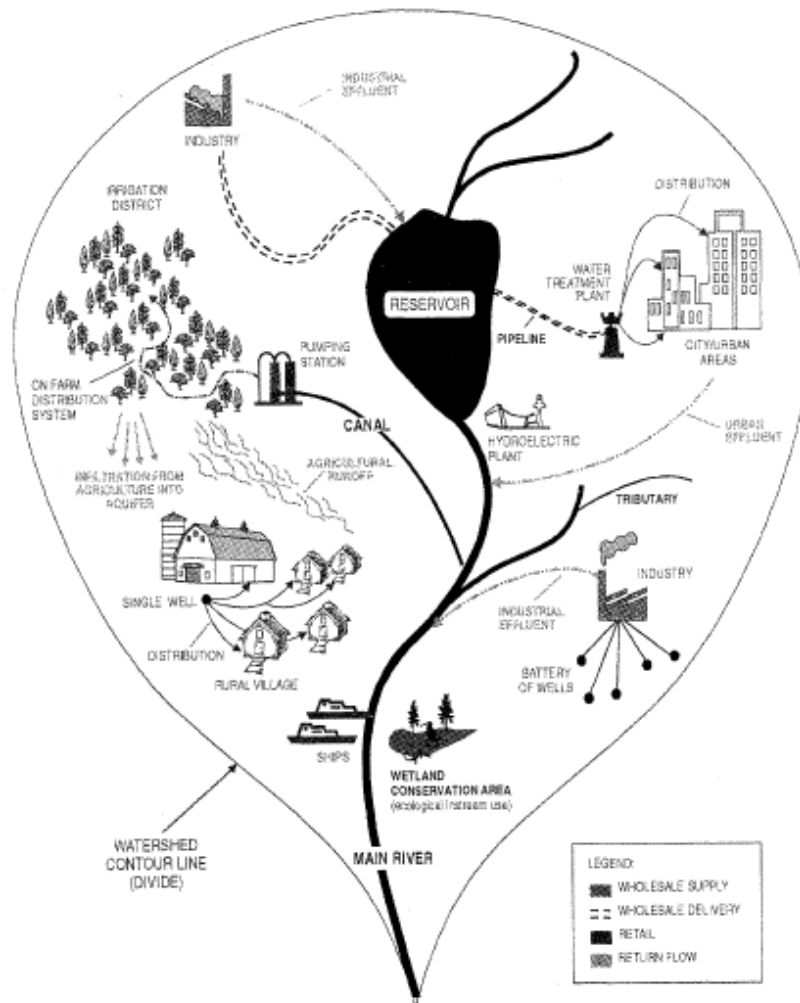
INDUSTRIAL EFFLUENT

INDUSTRY

IRRIGATION DISTRICT

DISTRIBUTION

WATER TREATMENT PLANT

RESERVOIR

PIPELINE

CITY/URBAN AREAS

PUMPING STATION

ON FARM DISTRIBUTION SYSTEM

CANAL

HYDROELECTRIC PLANT

URBAN EFFLUENT

INFILTRATION FROM AGRICULTURE INTO AQUIFER

AGRICULTURAL RUNOFF

TRIBUTARY

INDUSTRY

SINGLE WELL

INDUSTRIAL EFFLUENT

DISTRIBUTION

RURAL VILLAGE

BATTERY OF WELLS

SHIPS

WETLAND CONSERVATION AREA (ecological instream use)

WATERSHED CONTOUR LINE (DIVIDE)

MAIN RIVER

LEGEND:
WHOLESALE SUPPLY
WHOLESALE DELIVERY
RETAIL
RETURN FLOW